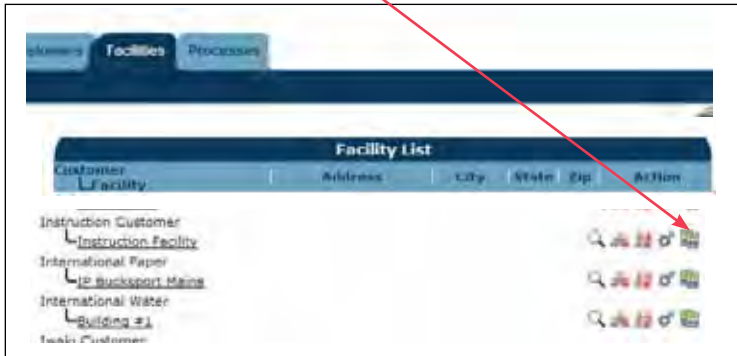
stomers Facilities Processes

Facility List

| Customer └Facility | Address | City | State | Zip | Action |
|---|---|---|---|---|---|
| Instruction Customer └Instruction Facility | | | | | |
| International Paper └IP Bucksport Maine | | | | | |
| International Water └Building #1 | | | | | |

Iwaki Customer